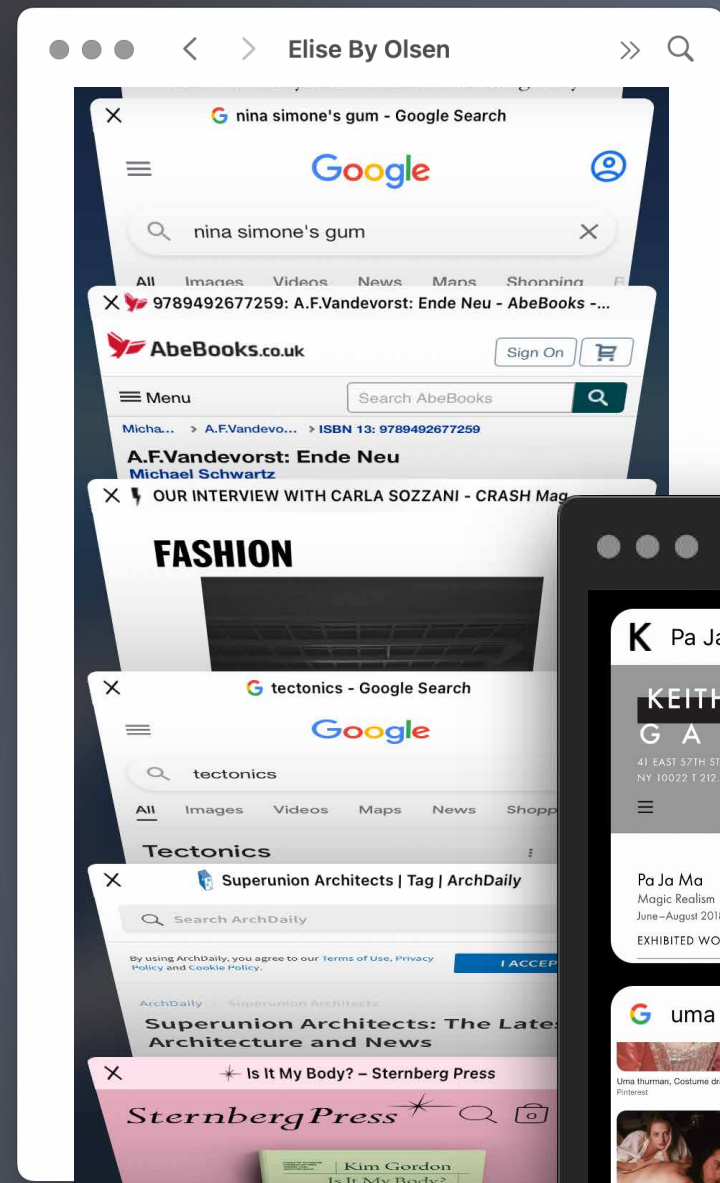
Elise By Olsen

nina simone's gum - Google Search

Google

nina simone's gum

All Images Videos News Maps Shopping

9789492677259: A.F.Vandevorst: Ende Neu - AbeBooks -...

AbeBooks.co.uk

Sign On

Menu

Search AbeBooks

Micha... > A.F.Vandevo... > ISBN 13: 9789492677259

A.F.Vandevorst: Ende Neu

Michael Schwartz

OUR INTERVIEW WITH CARLA SOZZANI - CRASH Mag

FASHION

tectonics - Google Search

Google

tectonics

All Images Videos Maps News Shopp

Tectonics

Superunion Architects | Tag | ArchDaily

Search ArchDaily

By using ArchDaily, you agree to our Terms of Use, Privacy Policy and Cookie Policy.

I ACCEP

ArchDaily Superunion Architects

Superunion Architects: The Lates Architecture and News

Is It My Body? – Sternberg Press

Sternberg Press

Kim Gordon

Is It My Body?

K Pa Ja

KEITH

G A

41 EAST 57TH ST

NY 10022 T 212.

Pa Ja Ma

Magic Realism

June–August 2018

EXHIBITED WO

uma

Uma thurman, Costume dr

Pinterest